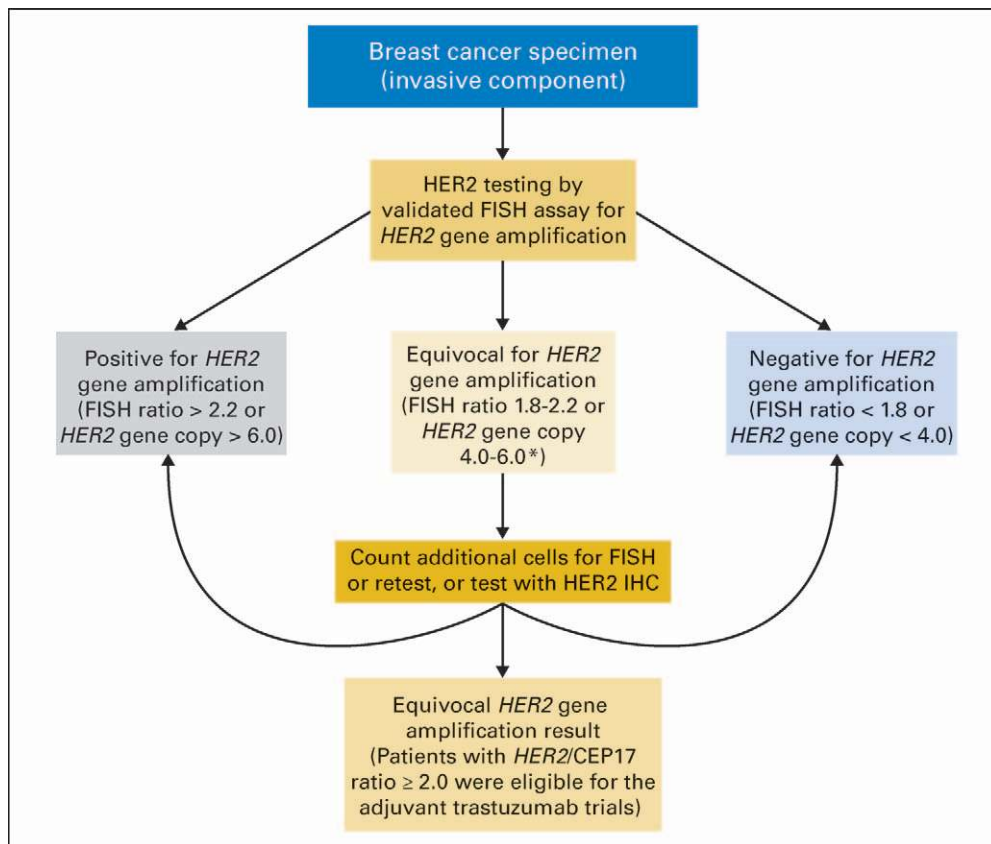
Breast cancer specimen (invasive component)

HER2 testing by validated FISH assay for HER2 gene amplification

Positive for HER2 gene amplification (FISH ratio > 2.2 or HER2 gene copy > 6.0)

Equivocal for HER2 gene amplification (FISH ratio 1.8-2.2 or HER2 gene copy 4.0-6.0*)

Negative for HER2 gene amplification (FISH ratio < 1.8 or HER2 gene copy < 4.0)

Count additional cells for FISH or retest, or test with HER2 IHC

Equivocal HER2 gene amplification result (Patients with HER2/CEP17 ratio ≥ 2.0 were eligible for the adjuvant trastuzumab trials)